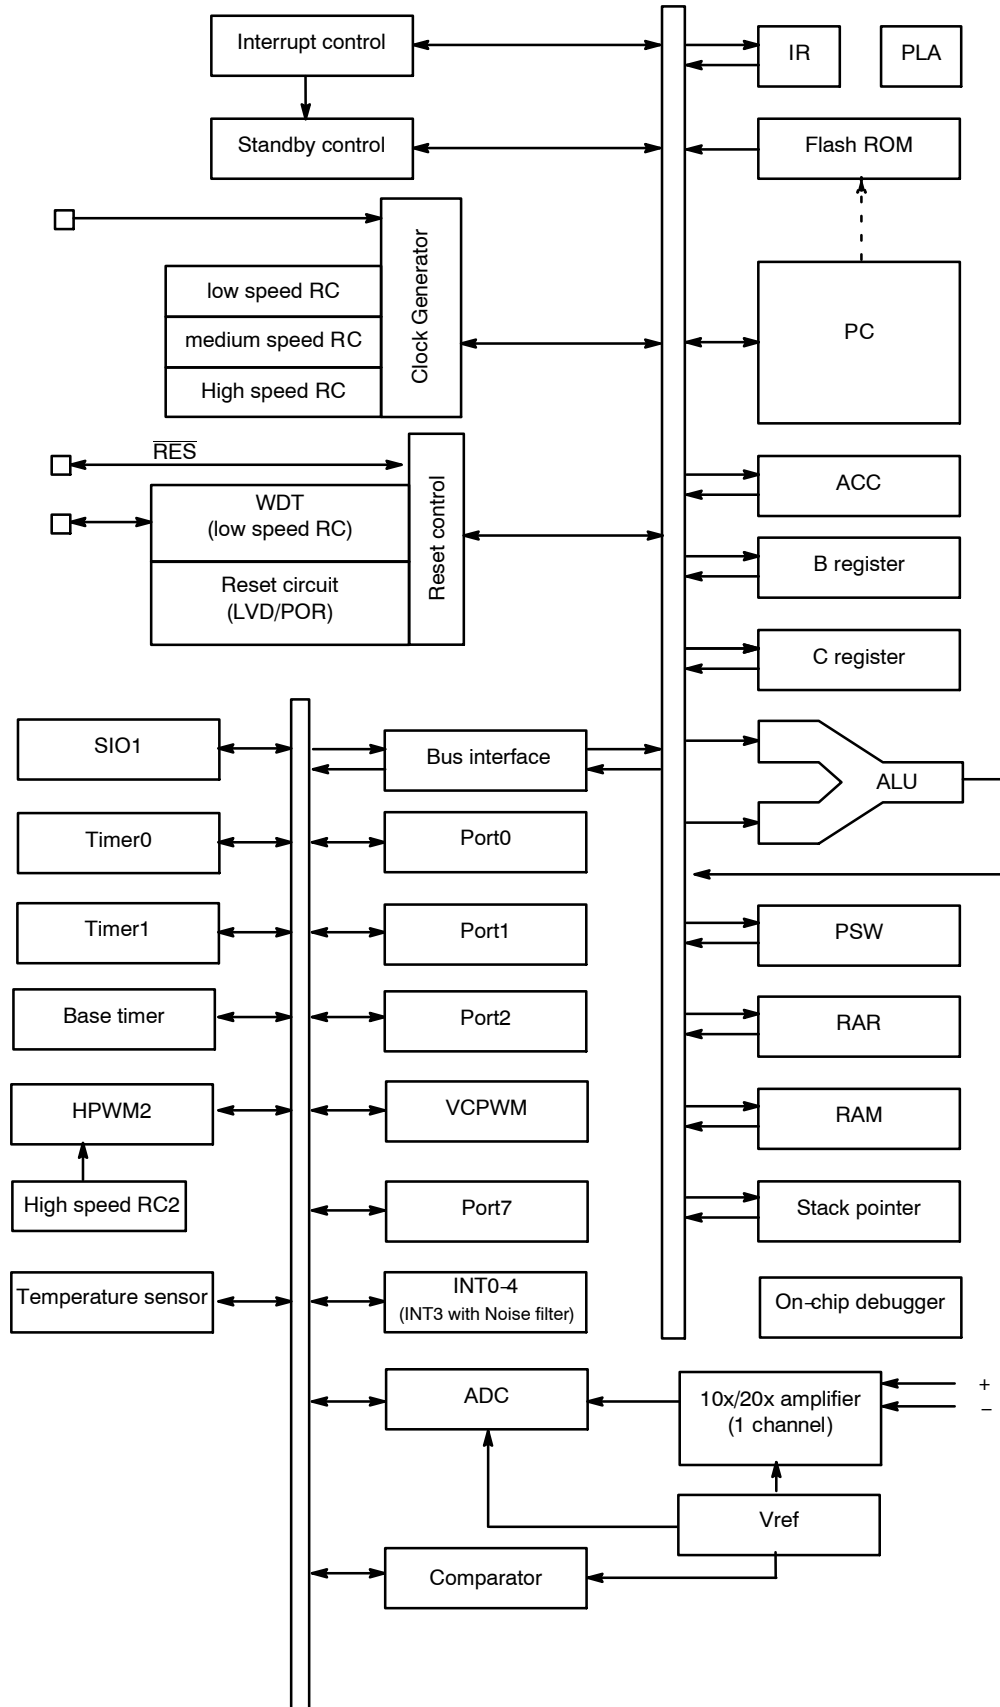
Interrupt control

IR

PLA

Standby control

Flash ROM

Clock Generator

low speed RC

medium speed RC

High speed RC

PC

$\overline{RES}$

Reset control

WDT (low speed RC)

Reset circuit (LVD/POR)

ACC

B register

C register

SIO1

Bus interface

ALU

Timer0

Port0

Timer1

Port1

PSW

Base timer

Port2

RAR

HPWM2

VCPWM

RAM

High speed RC2

Port7

Stack pointer

Temperature sensor

INT0-4 (INT3 with Noise filter)

On-chip debugger

ADC

10x/20x amplifier (1 channel)

+

−

Vref

Comparator